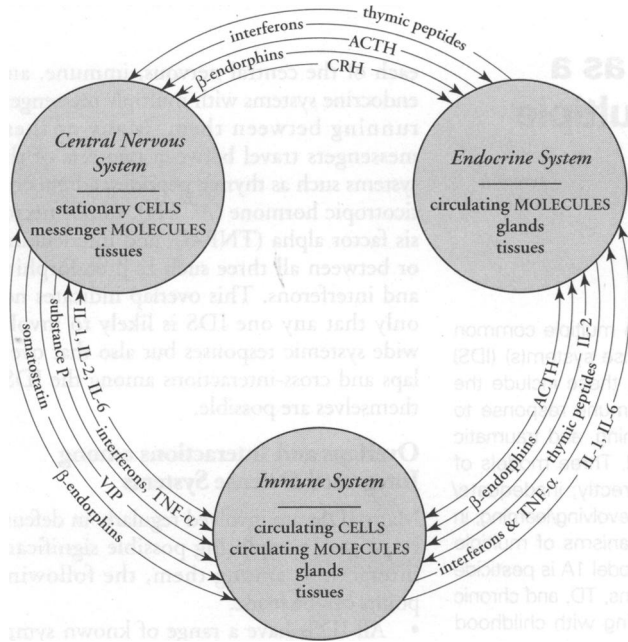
interferons
thymic peptides
β-endorphins
ACTH
CRH

Central Nervous System
stationary CELLS
messenger MOLECULES
tissues

Endocrine System
circulating MOLECULES
glands
tissues

Immune System
circulating CELLS
circulating MOLECULES
glands
tissues

somatostatin
substance P
IL-1, IL-2, IL-6
interferons, TNF-α
VIP
β-endorphins

IL-2
IL-1, IL-6
ACTH
thymic peptides
β-endorphins
interferons & TNF-α

each of the central nervous, immune, and endocrine systems with arrows exchange running between them. Many messengers travel between systems such as thymic peptides, adrenocorticotropic hormone (ACTH), tumor necrosis factor alpha (TNF-α), or between all three such as β-endorphins and interferons. This overlap indicates not only that any one IDS is likely to produce wide systemic responses but also that overlaps and cross-interactions among IDS themselves are possible.

Overlap and Interactions among Inner Defense Systems

The concept of inner defense systems has several possible significant implications. For example, the following points:

• All IDS have a range of known sym